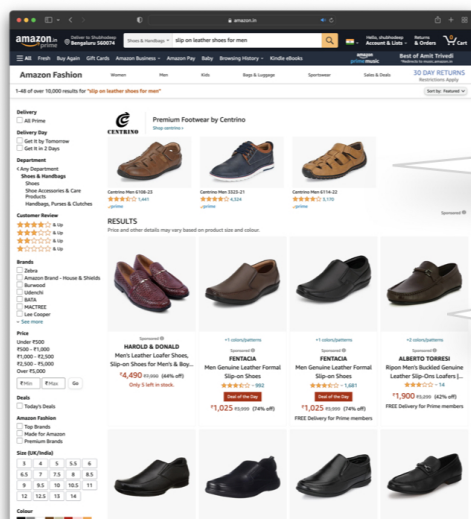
amazon.in

amazon.in prime

Deliver to Shubhodeep Bengaluru 560074

Shoes & Handbags

slip on leather shoes for men

Hello, shubhodeep Account & Lists

Returns & Orders

0 Cart

All Fresh Buy Again Gift Cards Amazon Business Amazon Pay Baby Wishlist Kindle eBooks

amazon prime music

Best of Amit Trivedi

Amazon Fashion Women Men Kids Bags & Luggage Sportswear Sales & Deals

30 DAY RETURNS Restrictions Apply

1-48 of over 10,000 results for "slip on leather shoes for men"

Sort by: Featured

Delivery
All Prime

Delivery Day
Get It by Tomorrow
Get It in 2 Days

Department
< Any Department
Shoes & Handbags
Shoes
Shoe Accessories & Care Products
Handbags, Purses & Clutches

Customer Review
& Up
& Up
& Up
& Up

Brands
Zebra
Amazon Brand - House & Shields
Burwood
Liberchi
BATA
MACTREE
Lee Cooper
See more

Price
Under ₹500
₹500 - ₹1,000
₹1,000 - ₹2,500
₹2,500 - ₹5,000
Over ₹5,000
₹Min ₹Max Go

Deals
Today's Deals

Amazon Fashion
Top Brands
Made for Amazon
Premium Brands

Size (UK/India)
| 3 | 4 | 5 | 5.5 | 6 |
|---|---|---|---|---|
| 6.5 | 7 | 7.5 | 8 | 8.5 |
| 9 | 9.5 | 10 | 10.5 | 11 |
| 12 | 12.5 | 13 | 14 | |

Colour

CENTRINO

Premium Footwear by Centrino
Shop centrino

Centrino Men 6106-23
1,441
prime

Centrino Men 3325-21
4,524
prime

Centrino Men 6114-22
3,170
prime

Sponsored

RESULTS
Price and other details may vary based on product size and colour.

Sponsored
HAROLD & DONALD
Men's Leather Loafer Shoes, Slip-on Shoes for Men's & Boy...
₹4,490 ₹7,999 (44% off)
Only 5 left in stock.

+1 colours/patterns
Sponsored
FENTACIA
Men Genuine Leather Formal Slip-on Shoes
992
Deal of the Day
₹1,025 ₹3,999 (74% off)

+1 colours/patterns
Sponsored
FENTACIA
Men Genuine Leather Formal Slip-on Shoes
1,681
Deal of the Day
₹1,025 ₹3,999 (74% off)
FREE Delivery for Prime members

+1 colours/patterns
Sponsored
ALBERTO TORRESI
Ripon Men's Buckled Genuine Leather Slip-Ons Loafers (...
14
₹1,900 ₹3,299 (42% off)
FREE Delivery for Prime members